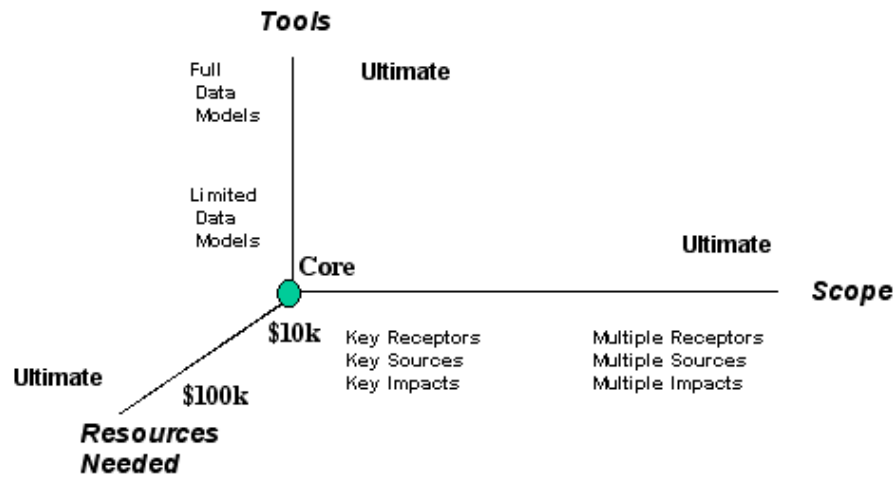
Tools

Full Data Models

Ultimate

Limited Data Models

Ultimate

Core

Scope

$10k

Key Receptors
Key Sources
Key Impacts

Multiple Receptors
Multiple Sources
Multiple Impacts

Ultimate

$100k

Resources Needed